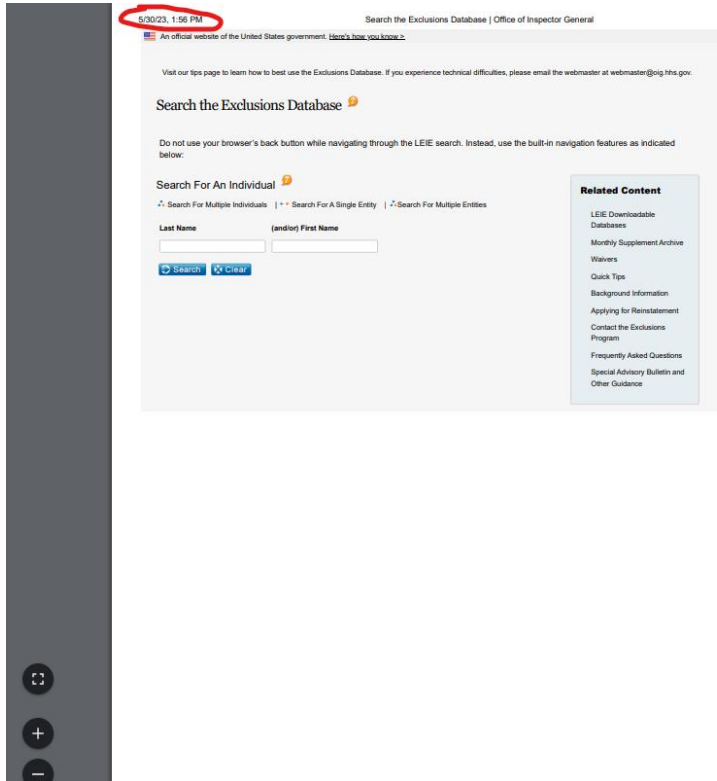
5/30/23, 1:56 PM

Search the Exclusions Database | Office of Inspector General

An official website of the United States government. Here's how you know >

Visit our tips page to learn how to best use the Exclusions Database. If you experience technical difficulties, please email the webmaster at webmaster@oig.hhs.gov.

Search the Exclusions Database

Do not use your browser's back button while navigating through the LEIE search. Instead, use the built-in navigation features as indicated below:

Search For An Individual

Search For Multiple Individuals | Search For A Single Entity | Search For Multiple Entities

| Last Name | (and/or) First Name |
|---|---|

Search Clear

Related Content

LEIE Downloadable Databases

Monthly Supplement Archive

Waivers

Quick Tips

Background Information

Applying for Reinstatement

Contact the Exclusions Program

Frequently Asked Questions

Special Advisory Bulletin and Other Guidance